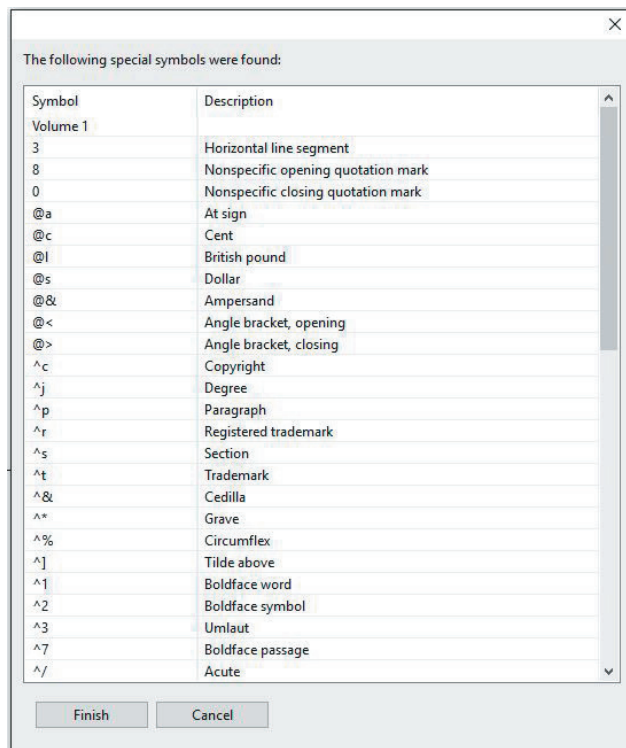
×

The following special symbols were found:

| Symbol | Description |
|---|---|
| Volume 1 | |
| 3 | Horizontal line segment |
| 8 | Nonspecific opening quotation mark |
| 0 | Nonspecific closing quotation mark |
| @a | At sign |
| @c | Cent |
| @l | British pound |
| @s | Dollar |
| @& | Ampersand |
| @< | Angle bracket, opening |
| @> | Angle bracket, closing |
| ^c | Copyright |
| ^j | Degree |
| ^p | Paragraph |
| ^r | Registered trademark |
| ^s | Section |
| ^t | Trademark |
| ^& | Cedilla |
| ^* | Grave |
| ^% | Circumflex |
| ^] | Tilde above |
| ^1 | Boldface word |
| ^2 | Boldface symbol |
| ^3 | Umlaut |
| ^7 | Boldface passage |
| ^/ | Acute |

Finish Cancel